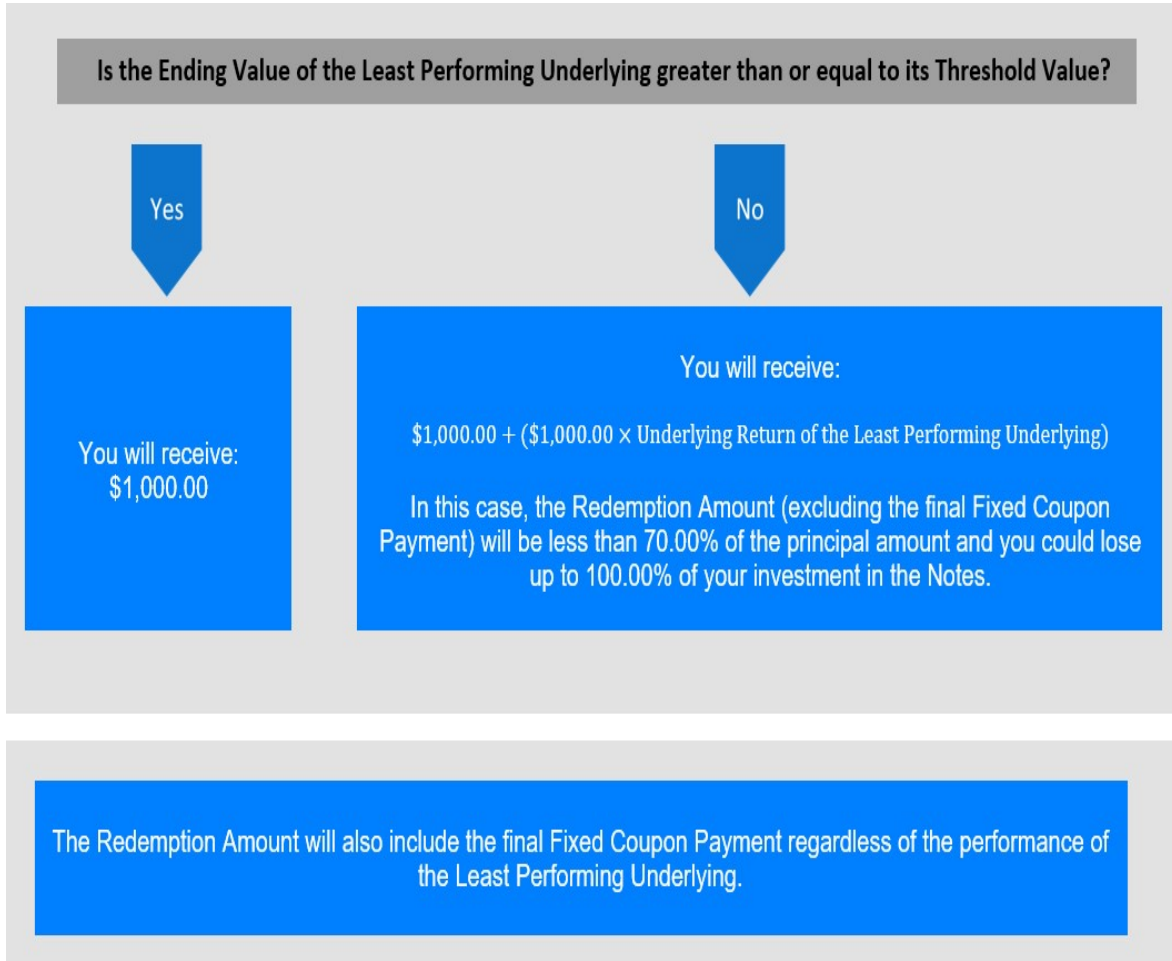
Is the Ending Value of the Least Performing Underlying greater than or equal to its Threshold Value?

Yes

No

You will receive:
$1,000.00

You will receive:

$\$1{,}000.00 + (\$1{,}000.00 \times \text{Underlying Return of the Least Performing Underlying})$

In this case, the Redemption Amount (excluding the final Fixed Coupon Payment) will be less than 70.00% of the principal amount and you could lose up to 100.00% of your investment in the Notes.

The Redemption Amount will also include the final Fixed Coupon Payment regardless of the performance of the Least Performing Underlying.